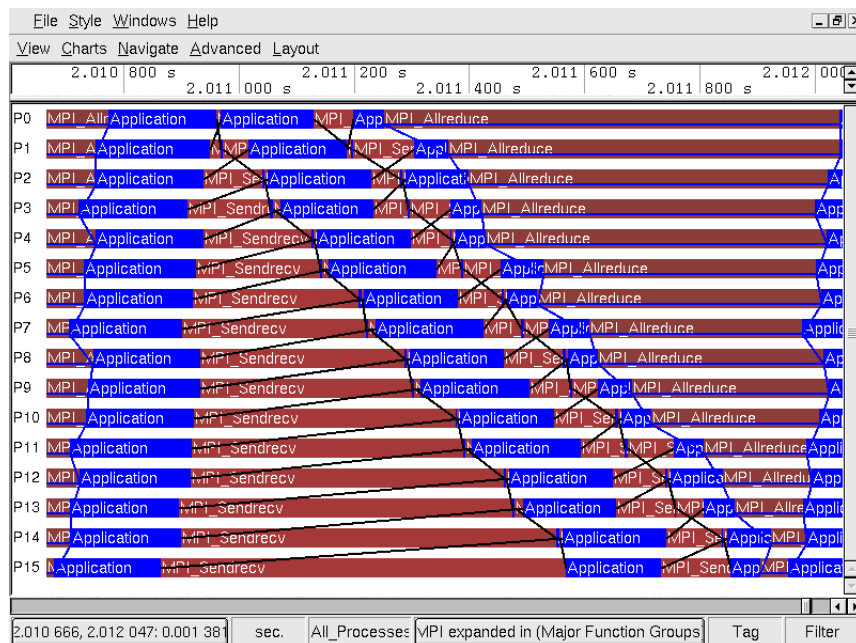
File Style Windows Help

View Charts Navigate Advanced Layout

2.010 800 s
2.011 000 s
2.011 200 s
2.011 400 s
2.011 600 s
2.011 800 s
2.012 000

P0 MPI_Allr Application Application MPI_ App MPI_Allreduce
P1 MPI_A Application MP Application MPI_Se App MPI_Allreduce
P2 MPI_A Application MPI_Se Application MPI Applicati MPI_Allreduce A
P3 MPI_ Application MPI_Sendr Application MPI_ MPI_ App MPI_Allreduce App
P4 MPI_A Application MPI_Sendrecv Application MPI_ App MPI_Allreduce Ap
P5 MPI_ Application MPI_Sendrecv Application MP MPI_ Applic MPI_Allreduce App
P6 MPI_ Application MPI_Sendrecv Application MPI_ App MPI_Allreduce App
P7 MP Application MPI_Sendrecv Application MPI_ MP Applic MPI_Allreduce Applic
P8 MPI_ Application MPI_Sendrecv Application MPI_Se App MPI_Allreduce Ap
P9 MPI_ Application MPI_Sendrecv Application MPI_ MP App MPI_Allreduce A
P10 MPI_ Application MPI_Sendrecv Application MPI_Se App MPI_Allreduce App
P11 MP Application MPI_Sendrecv Application MPI_ MPI_ App MPI_Allreduce Appli
P12 MPI_ Application MPI_Sendrecv Application MPI_S Applica MPI_Allredu App
P13 MP Application MPI_Sendrecv Application MPI_Se MP App MPI_Allre Applic
P14 MP Application MPI_Sendrecv Application MPI_Se Applic MPI_ Appli
P15 Application MPI_Sendrecv Application MPI_Send App MPI_ Applicat

2.010 666, 2.012 047: 0.001 381 sec. All_Processes MPI expanded in (Major Function Groups) Tag Filter